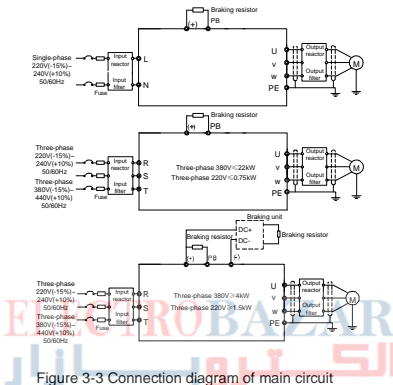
Braking resistor
(+)
PB
Single-phase 220V(-15%)~240V(+10%) 50/60Hz
Fuse
Input reactor
Input filter
L
N
U
V
W
PE
Output reactor
Output filter
M

Braking resistor
(+)
PB
Three-phase 220V(-15%)~240V(+10%) 50/60Hz
Three-phase 380V(-15%)~440V(+10%) 50/60Hz
Fuse
Input reactor
Input filter
R
S
T
Three-phase 380V≤22kW
Three-phase 220 V≤0.75kW
U
V
W
PE
Output reactor
Output filter
M

Braking unit
DC+
DC-
Braking resistor
Braking resistor
(+)
PB
(-)
Three-phase 220V(-15%)~240V(+10%) 50/60Hz
Three-phase 380V(-15%)~440V(+10%) 50/60Hz
Fuse
Input reactor
Input filter
R
S
T
Three-phase 380V≥4kW
Three-phase 220V≥1.5kW
U
V
W
PE
Output reactor
Output filter
M

Figure 3-3 Connection diagram of main circuit